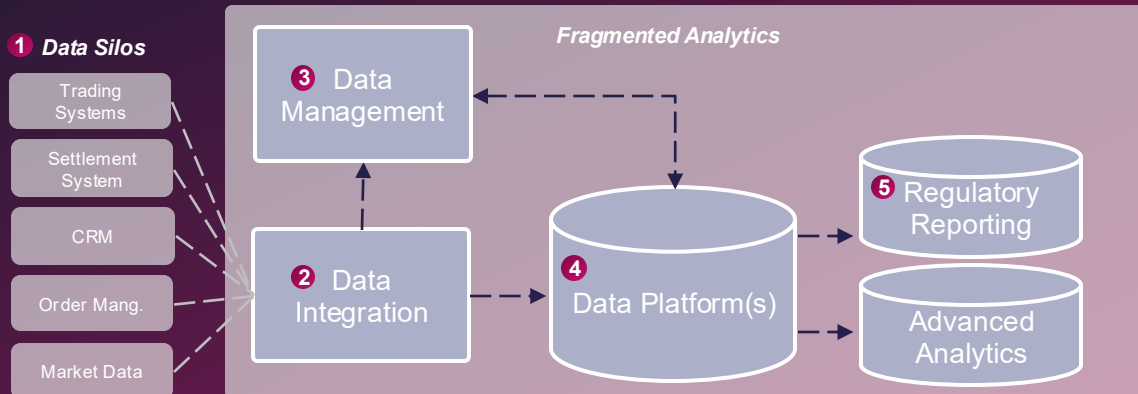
1 Data Silos

Trading Systems

Settlement System

CRM

Order Mang.

Market Data

Fragmented Analytics

3 Data Management

2 Data Integration

4 Data Platform(s)

5 Regulatory Reporting

Advanced Analytics